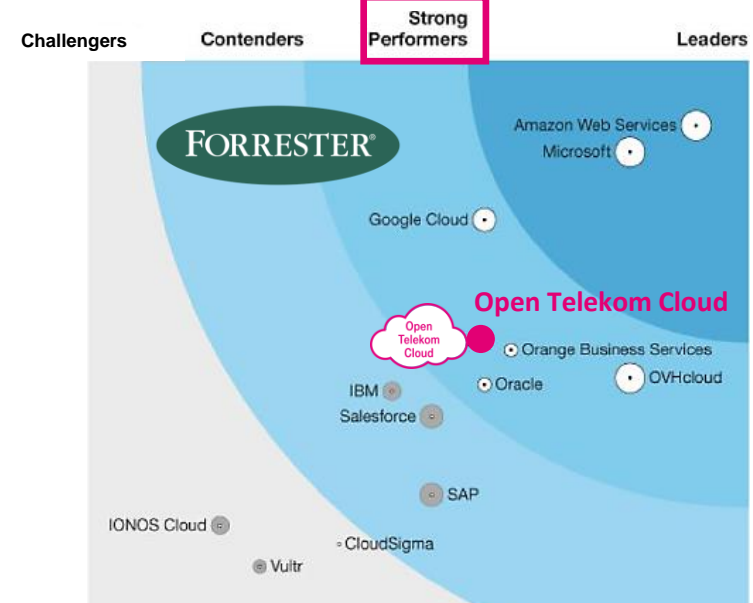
Challengers

Contenders

Strong Performers

Leaders

FORRESTER®

Amazon Web Services

Microsoft

Google Cloud

Open Telekom Cloud

Open Telekom Cloud

Orange Business Services

Oracle

OVHcloud

IBM

Salesforce

SAP

IONOS Cloud

CloudSigma

Vultr